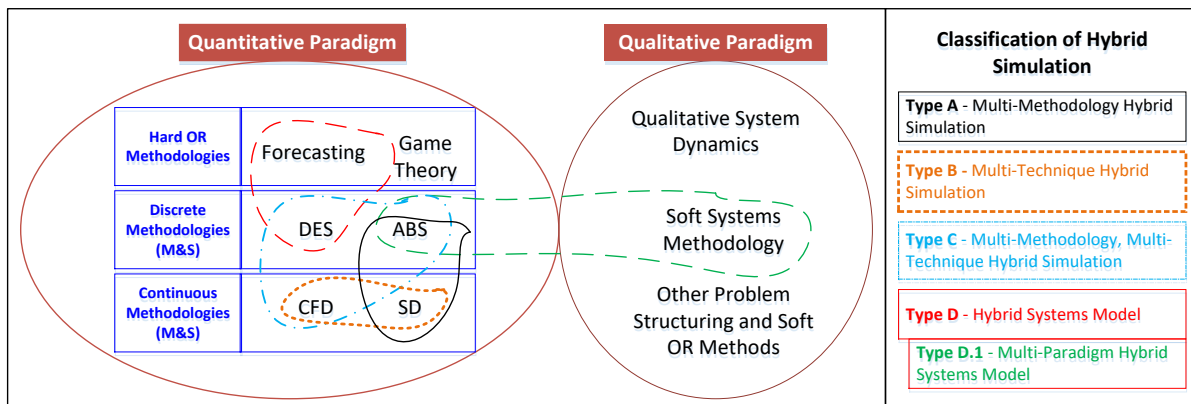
Quantitative Paradigm

Hard OR Methodologies

Forecasting

Game Theory

Discrete Methodologies (M&S)

DES

ABS

Continuous Methodologies (M&S)

CFD

SD

Qualitative Paradigm

Qualitative System Dynamics

Soft Systems Methodology

Other Problem Structuring and Soft OR Methods

Classification of Hybrid Simulation

Type A - Multi-Methodology Hybrid Simulation

Type B - Multi-Technique Hybrid Simulation

Type C - Multi-Methodology, Multi-Technique Hybrid Simulation

Type D - Hybrid Systems Model

Type D.1 - Multi-Paradigm Hybrid Systems Model